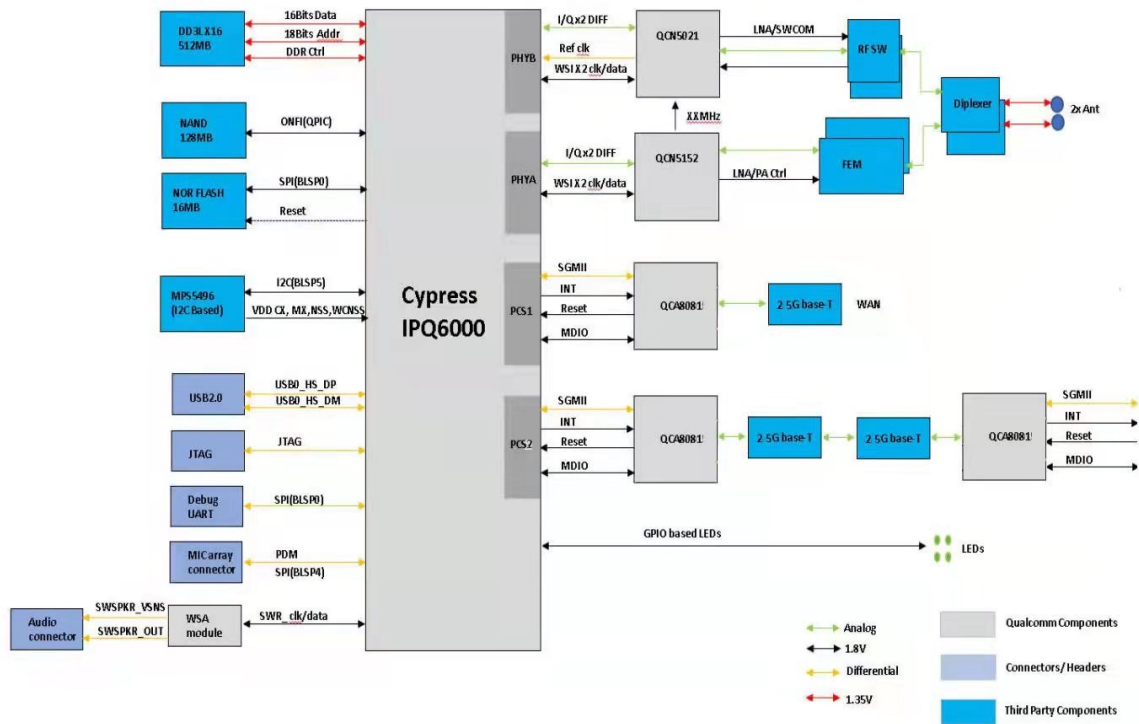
DD3LX16
512MB

16Bits Data
18Bits Addr
DDR Ctrl

NAND
128MB

ONFI(QPIC)

NOR FLASH
16MB

SPI(BLSP0)
Reset

MPS5496
(I2C Based)

I2C(BLSP5)
VDD CX, MX, NSS, WCNSS

USB2.0

USB0_HS_DP
USB0_HS_DM

JTAG

JTAG

Debug
UART

SPI(BLSP0)

MICarray
connector

PDM
SPI(BLSP4)

Audio
connector

SWSPKR_VSNS
SWSPKR_OUT

WSA
module

SWR_clk/data

Cypress
IPQ6000

PHYB

I/Q x2 DIFF
Ref clk
WSI X 2 clk/data

QCN5021

LNA/SWCOM

RFSW

Diplexer

2x Ant

XXMHz

PHYA

I/Q x2 DIFF
WSI X 2 clk/data

QCN5152

LNA/PA Ctrl

FEM

PCS1

SGMII
INT
Reset
MDIO

QCA8081

2.5G base-T

WAN

PCS2

SGMII
INT
Reset
MDIO

QCA8081

2.5G base-T

2.5G base-T

QCA8081

SGMII
INT
Reset
MDIO

GPIO based LEDs

LEDs

Analog
1.8V
Differential
1.35V

Qualcomm Components

Connectors/ Headers

Third Party Components